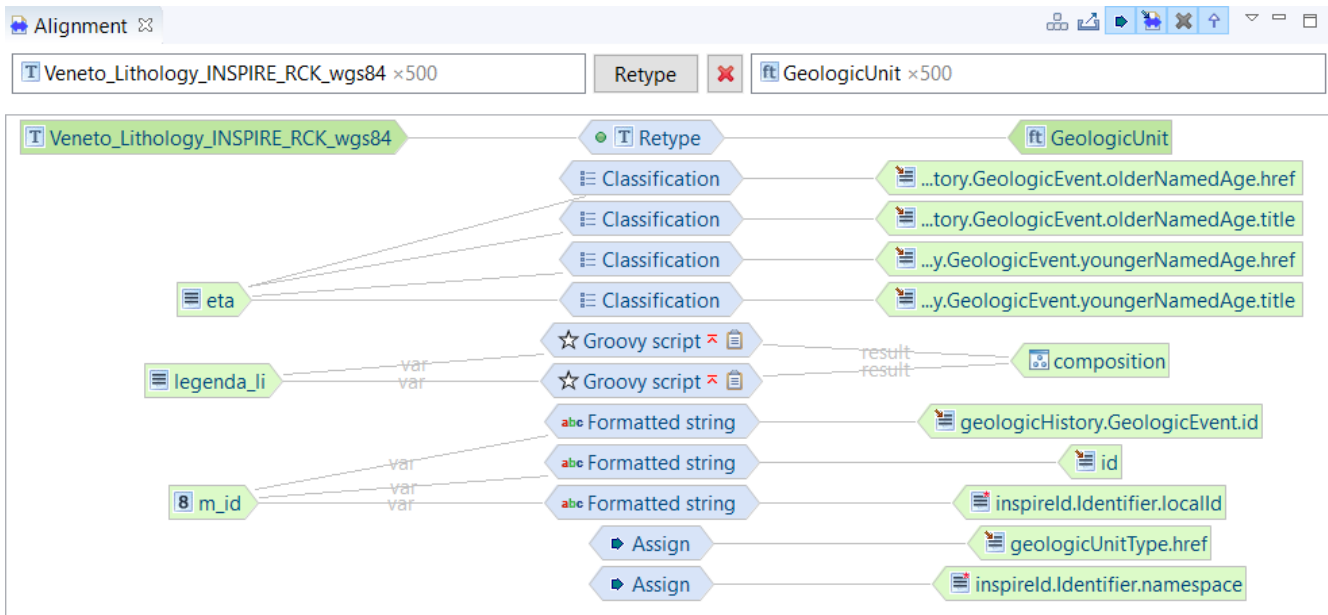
Alignment ⊠

T Veneto_Lithology_INSPIRE_RCK_wgs84 ×500

Retype

ft GeologicUnit ×500

T Veneto_Lithology_INSPIRE_RCK_wgs84

T Retype

ft GeologicUnit

Classification

...tory.GeologicEvent.olderNamedAge.href

Classification

...tory.GeologicEvent.olderNamedAge.title

Classification

...y.GeologicEvent.youngerNamedAge.href

eta

Classification

...y.GeologicEvent.youngerNamedAge.title

Groovy script

legenda_li

var

var

result

result

composition

Groovy script

Formatted string

geologicHistory.GeologicEvent.id

var

Formatted string

id

var

8 m_id

var

Formatted string

inspireId.Identifier.localId

Assign

geologicUnitType.href

Assign

inspireId.Identifier.namespace